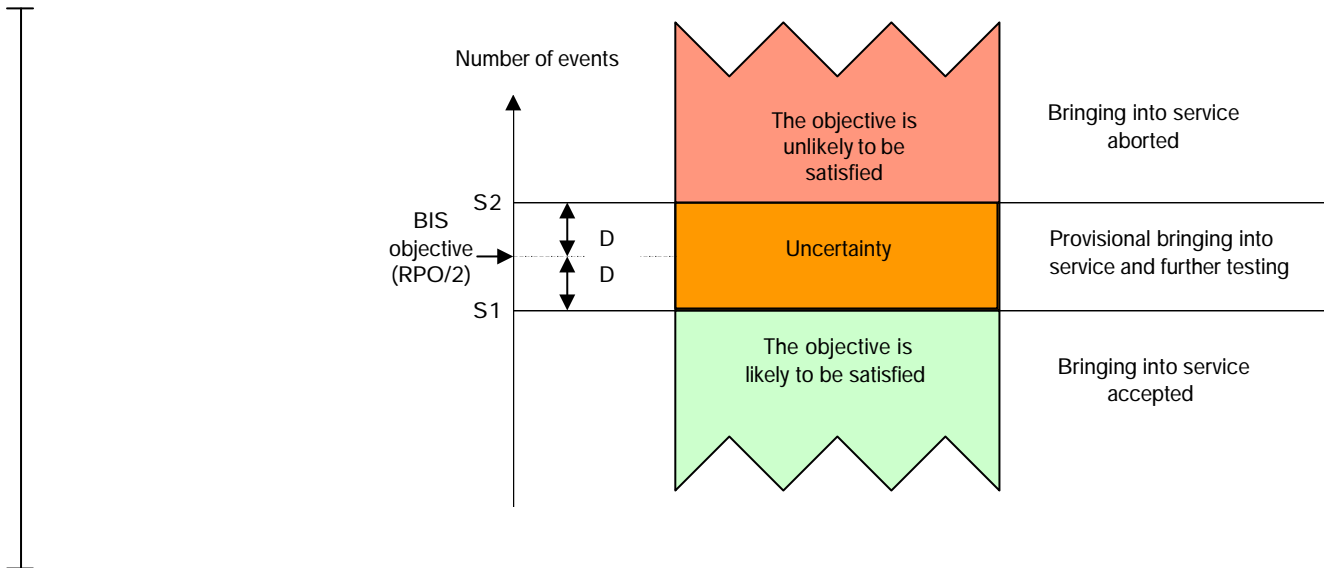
Number of events

The objective is unlikely to be satisfied

Bringing into service aborted

S2

BIS objective (RPO/2)

D

D

Uncertainty

Provisional bringing into service and further testing

S1

The objective is likely to be satisfied

Bringing into service accepted